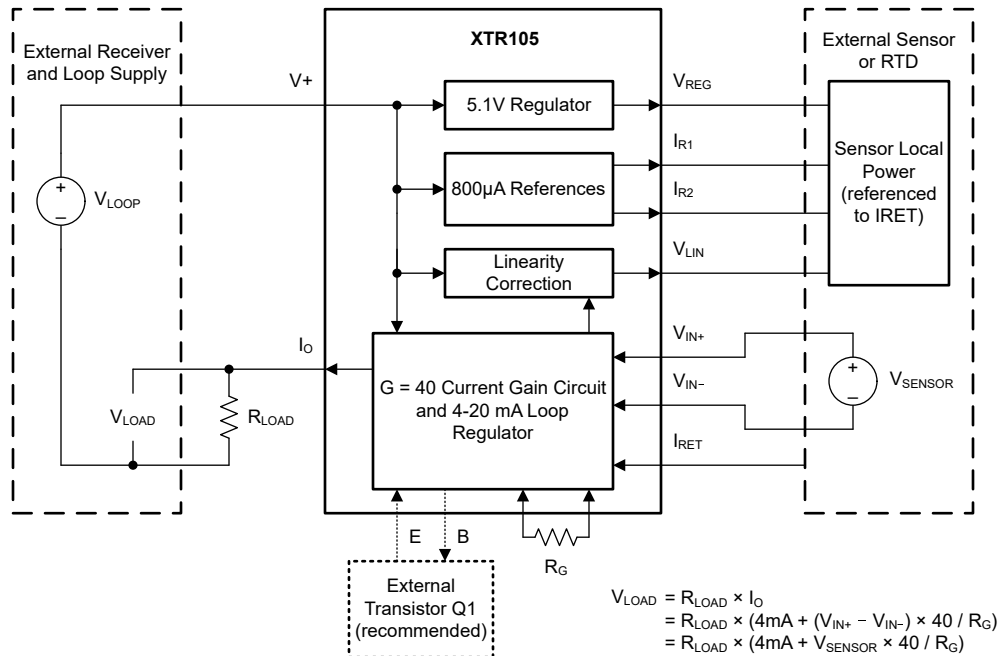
External Receiver and Loop Supply

XTR105

External Sensor or RTD

V+

5.1V Regulator

$V_{REG}$

$I_{R1}$

800µA References

$I_{R2}$

Sensor Local Power (referenced to IRET)

+

–

$V_{LOOP}$

Linearity Correction

$V_{LIN}$

$I_O$

$V_{IN+}$

G = 40 Current Gain Circuit and 4-20 mA Loop Regulator

+

–

$V_{SENSOR}$

$V_{IN-}$

$V_{LOAD}$

$R_{LOAD}$

$I_{RET}$

E

B

External Transistor Q1 (recommended)

$R_G$

$V_{LOAD} = R_{LOAD} \times I_O$
$= R_{LOAD} \times (4mA + (V_{IN+} - V_{IN-}) \times 40 / R_G)$
$= R_{LOAD} \times (4mA + V_{SENSOR} \times 40 / R_G)$